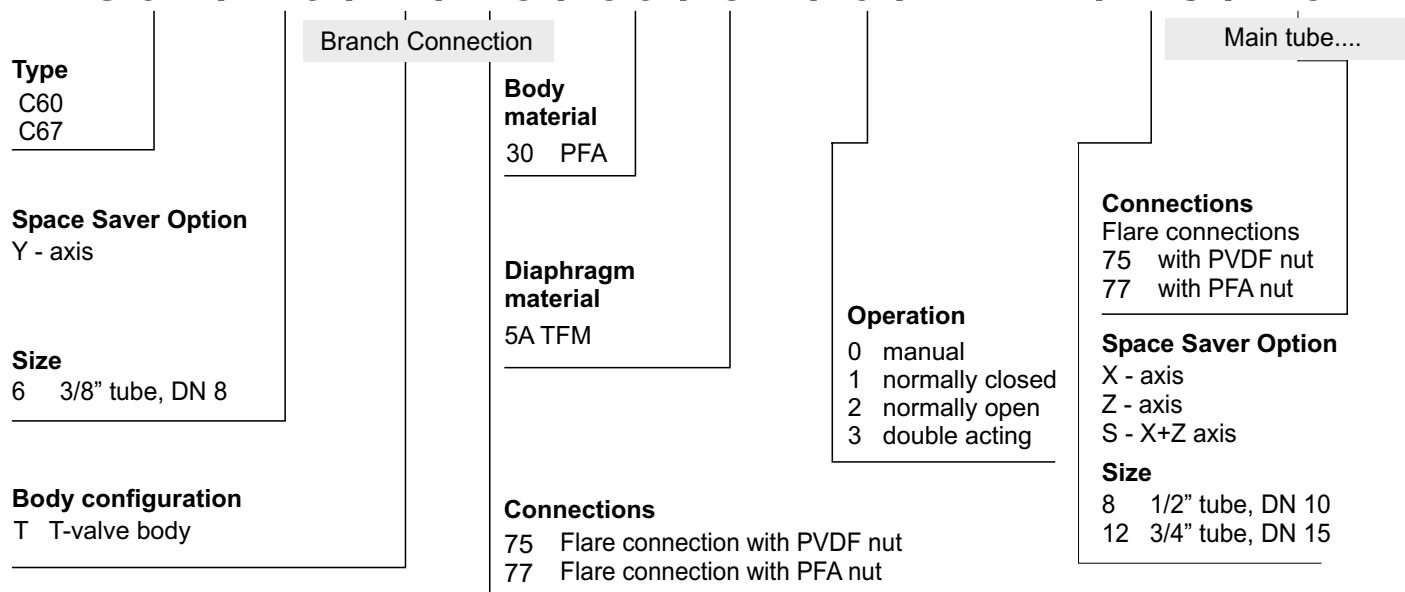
Branch Connection

Main tube....

Type
C60
C67

Space Saver Option
Y - axis

Size
6 3/8" tube, DN 8

Body configuration
T T-valve body

Body material
30 PFA

Diaphragm material
5A TFM

Connections
75 Flare connection with PVDF nut
77 Flare connection with PFA nut

Operation
0 manual
1 normally closed
2 normally open
3 double acting

Connections
Flare connections
75 with PVDF nut
77 with PFA nut

Space Saver Option
X - axis
Z - axis
S - X+Z axis

Size
8 1/2" tube, DN 10
12 3/4" tube, DN 15